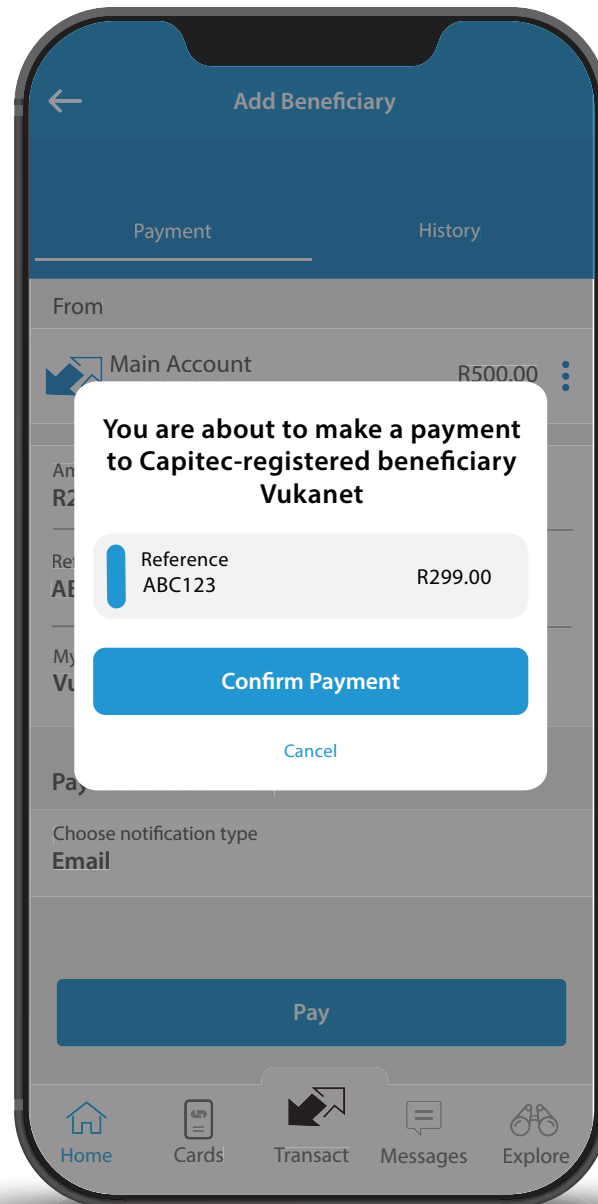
Add Beneficiary

Payment

History

From

Main Account

R500.00

Am

R2

Re

AB

My

Vu

Pay

You are about to make a payment to Capitec-registered beneficiary Vukanet

Reference
ABC123

R299.00

Confirm Payment

Cancel

Choose notification type
Email

Pay

Home

Cards

Transact

Messages

Explore